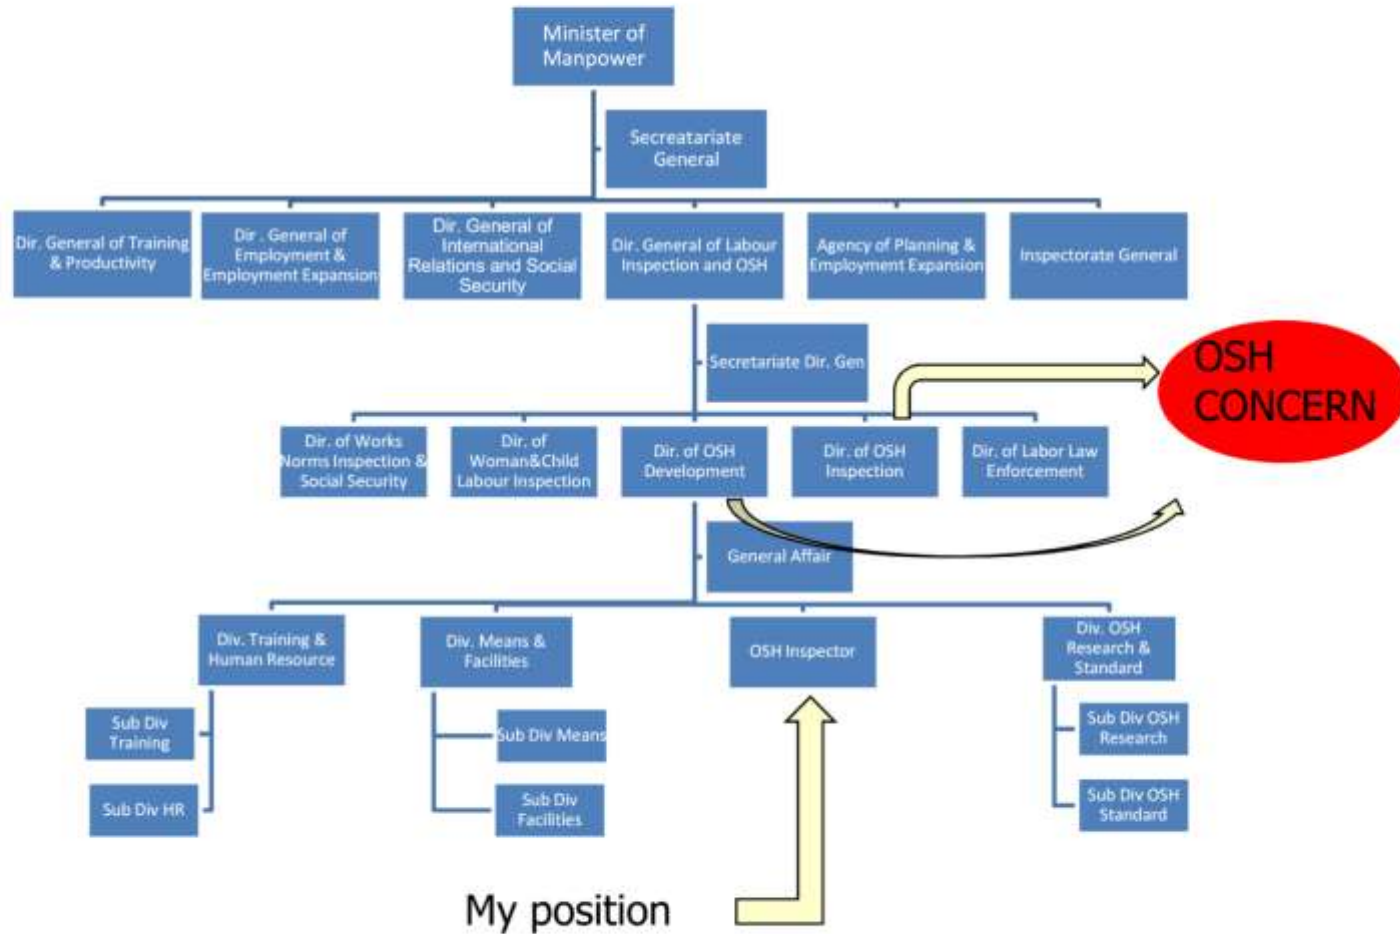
Minister of Manpower

Secreatariate General

Dir. General of Training & Productivity

Dir . General of Employment & Employment Expansion

Dir. General of International Relations and Social Security

Dir. General of Labour Inspection and OSH

Agency of Planning & Employment Expansion

Inspectorate General

Secretariate Dir. Gen

OSH CONCERN

Dir. of Works Norms Inspection & Social Security

Dir. of Woman&Child Labour Inspection

Dir. of OSH Development

Dir. of OSH Inspection

Dir. of Labor Law Enforcement

General Affair

Div. Training & Human Resource

Div. Means & Facilities

OSH Inspector

Div. OSH Research & Standard

Sub Div Training

Sub Div HR

Sub Div Means

Sub Div Facilities

Sub Div OSH Research

Sub Div OSH Standard

My position